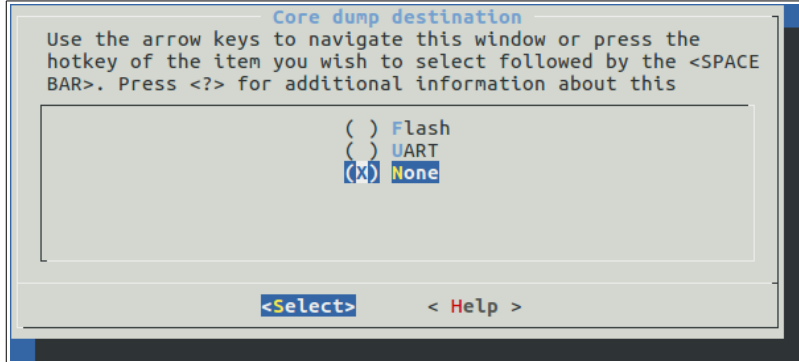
Core dump destination

Use the arrow keys to navigate this window or press the hotkey of the item you wish to select followed by the <SPACE BAR>. Press <?> for additional information about this

( ) Flash
( ) UART
(X) None

<Select> < Help >